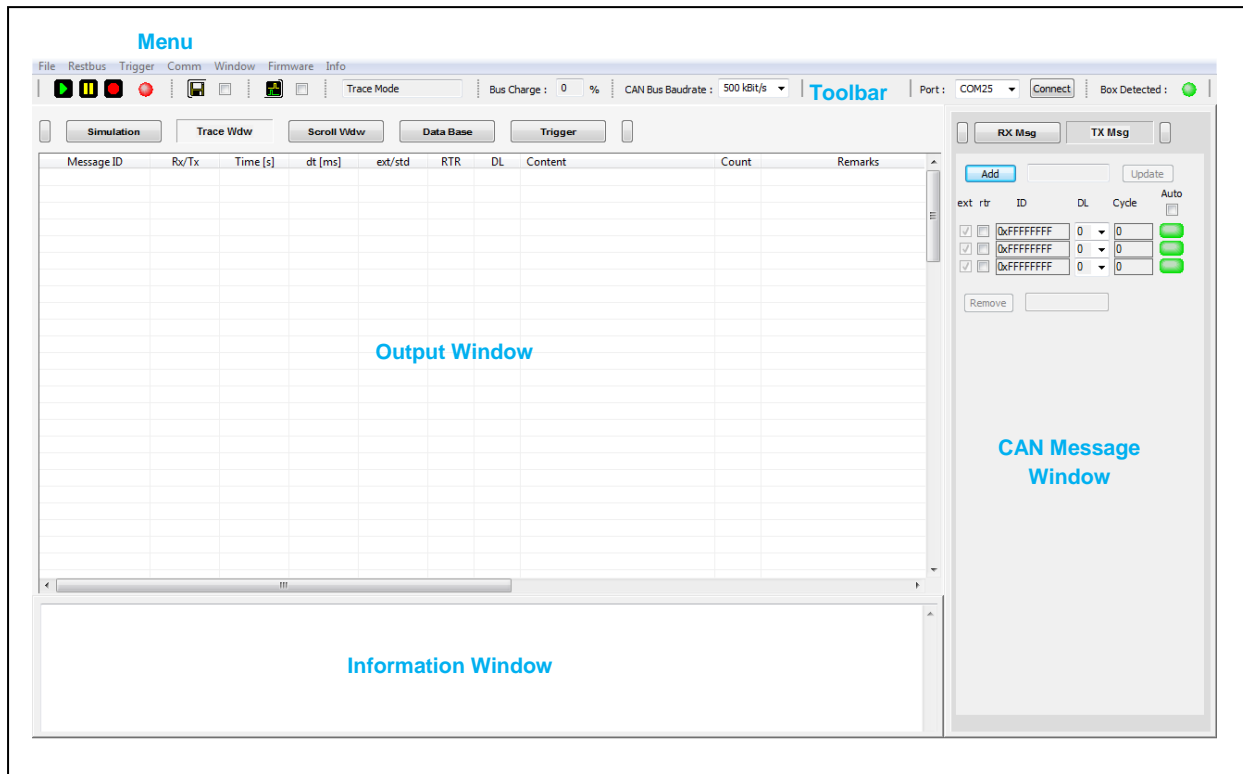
Menu

File Restbus Trigger Comm Window Firmware Info

Trace Mode | Bus Charge : 0 % | CAN Bus Baudrate : 500 kBit/s | Toolbar | Port : COM25 | Connect | Box Detected :

Simulation | Trace Wdw | Scroll Wdw | Data Base | Trigger

| Message ID | Rx/Tx | Time [s] | dt [ms] | ext/std | RTR | DL | Content | Count | Remarks |
|---|---|---|---|---|---|---|---|---|---|

Output Window

Information Window

RX Msg | TX Msg

Add | Update

ext rtr ID DL Cycle Auto

0xFFFFFFFF 0 0
0xFFFFFFFF 0 0
0xFFFFFFFF 0 0

Remove

CAN Message Window